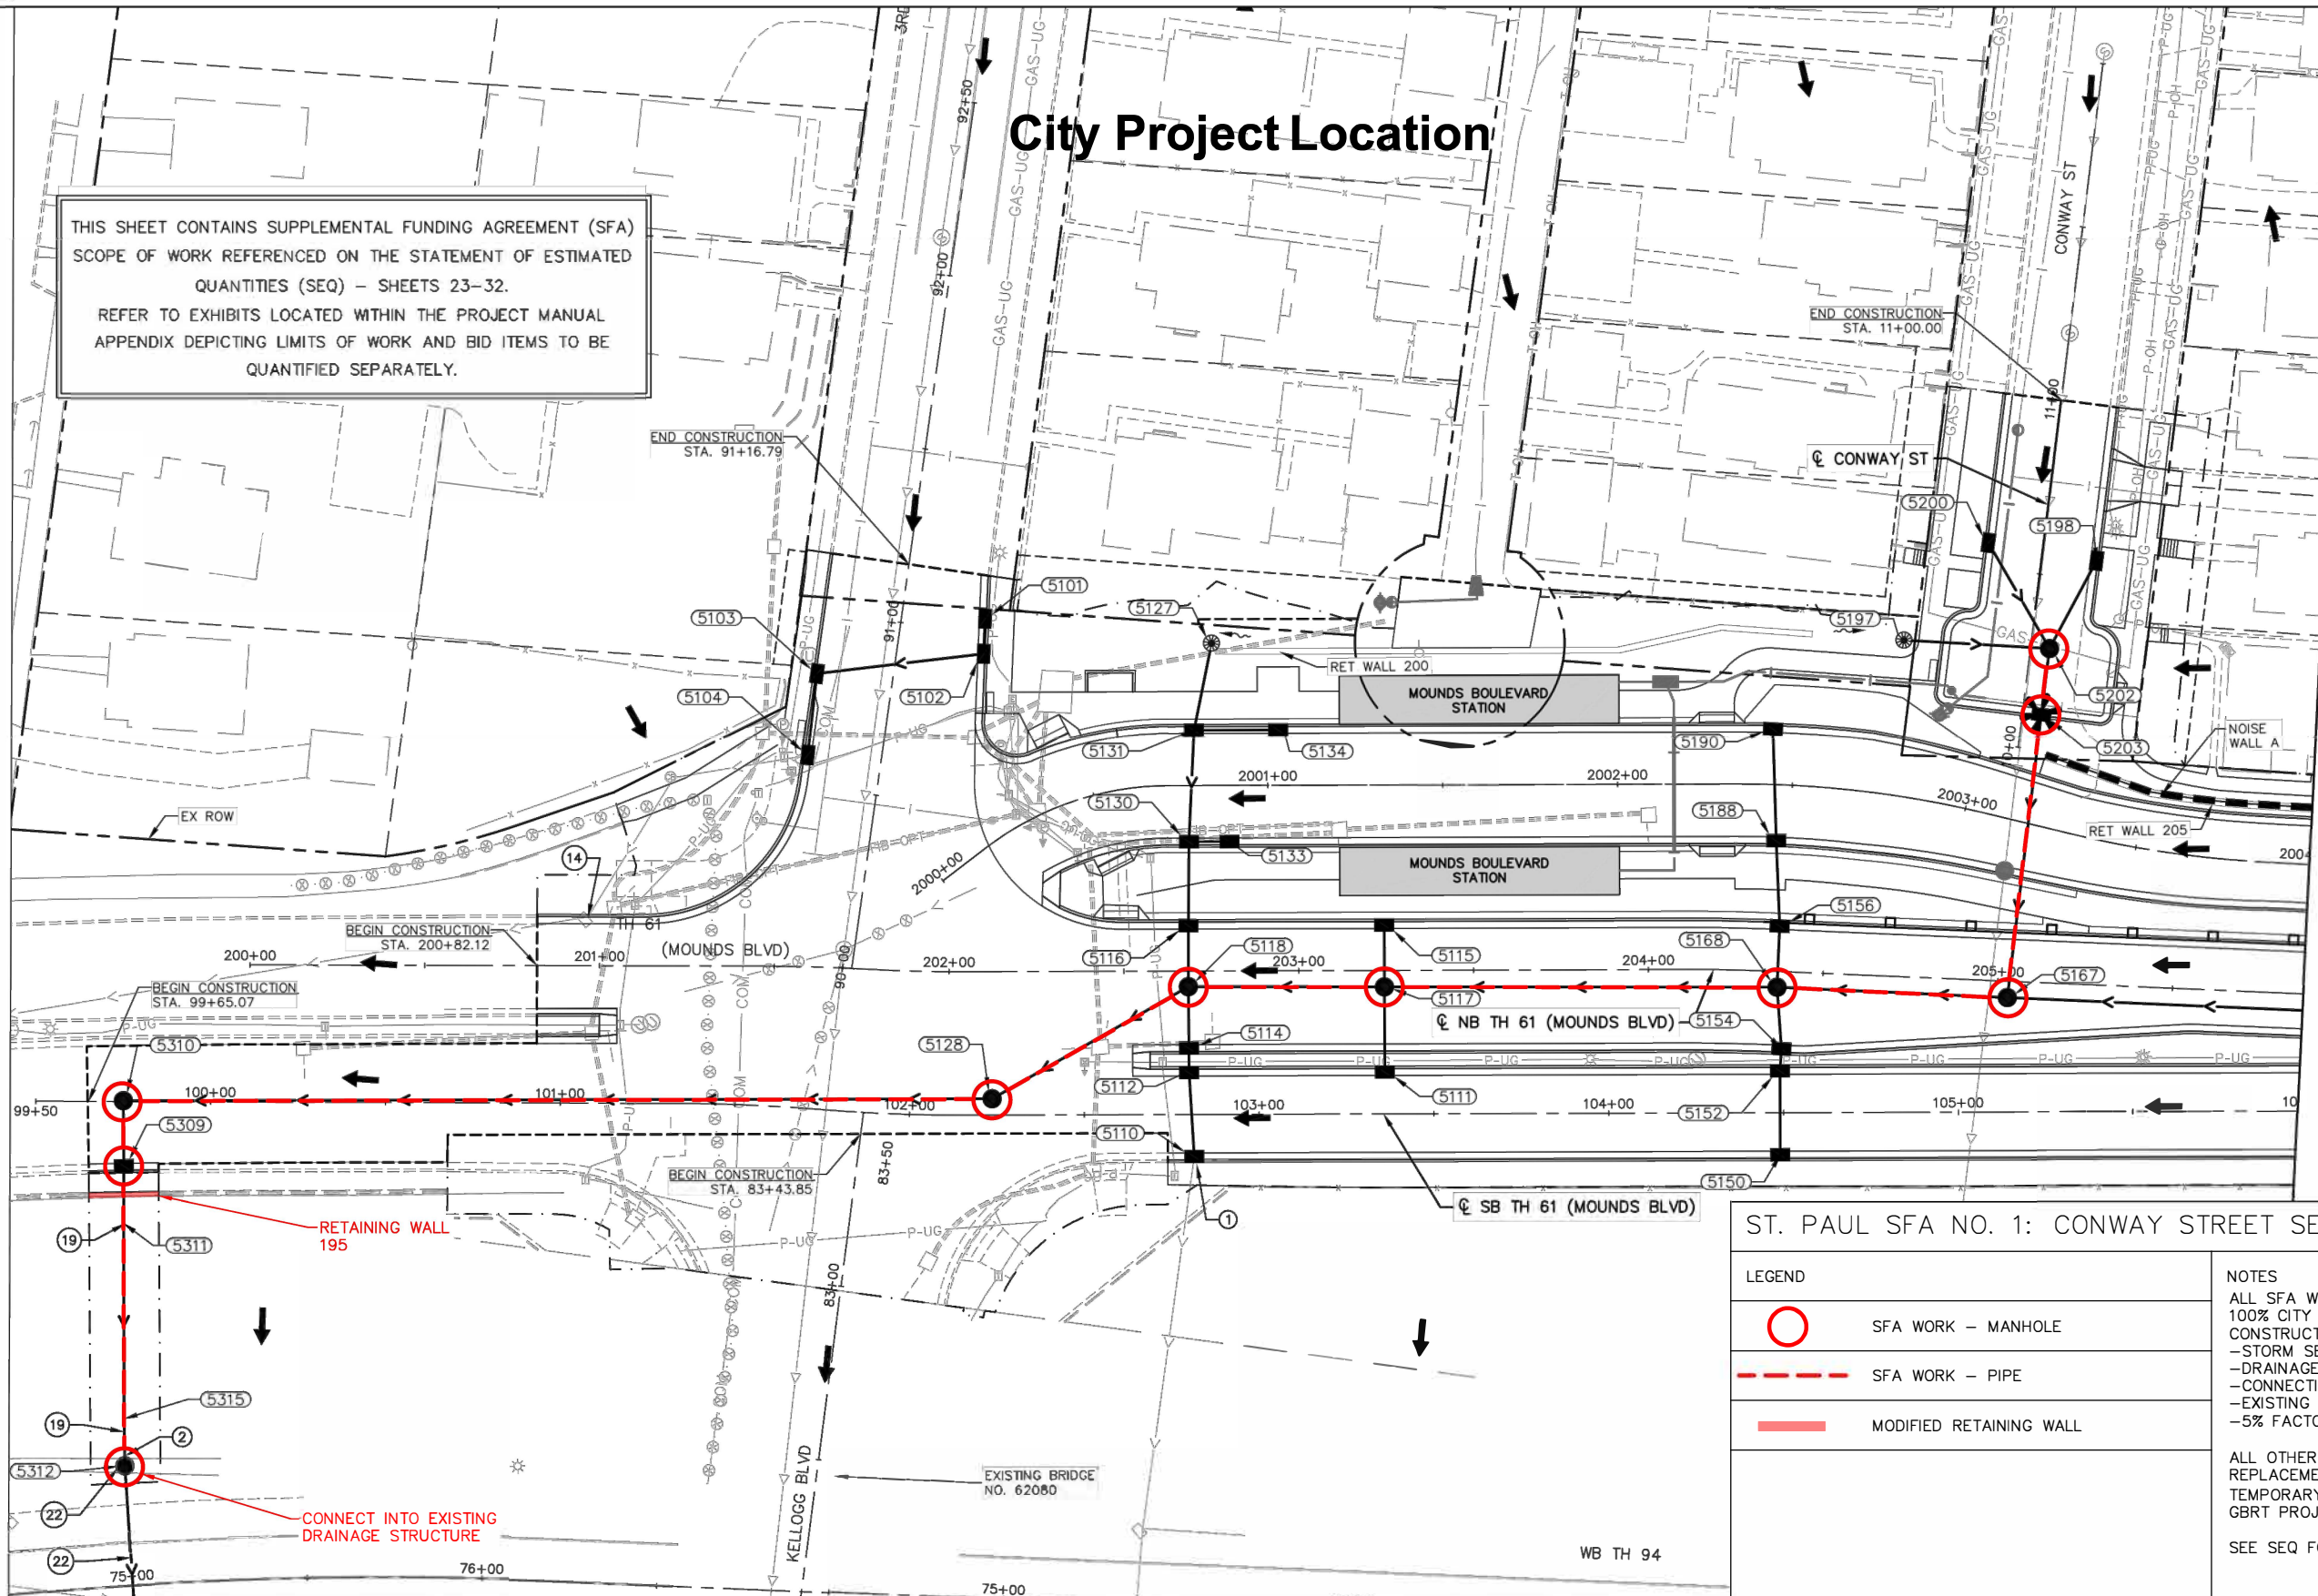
City Project Location

THIS SHEET CONTAINS SUPPLEMENTAL FUNDING AGREEMENT (SFA) SCOPE OF WORK REFERENCED ON THE STATEMENT OF ESTIMATED QUANTITIES (SEQ) – SHEETS 23–32.
REFER TO EXHIBITS LOCATED WITHIN THE PROJECT MANUAL APPENDIX DEPICTING LIMITS OF WORK AND BID ITEMS TO BE QUANTIFIED SEPARATELY.

END CONSTRUCTION STA. 91+16.79

END CONSTRUCTION STA. 11+00.00

CONWAY ST

℄ CONWAY ST

92+50
92+00
91+00
11+00

5101 5103 5127 5104 5102 5131 5134 5130 5133 5190 5188 5200 5198 5197 5202 5203 5156 5168 5167 5118 5116 5115 5117 5114 5154 5128 5112 5111 5110 5152 5150 5310 5309 5311 5315 5312

RET WALL 200
MOUNDS BOULEVARD STATION
MOUNDS BOULEVARD STATION
NOISE WALL A
RET WALL 205

2001+00
2002+00
2003+00
2000+00
200+00
201+00
202+00
203+00
204+00
205+00
99+50
100+00
101+00
102+00
103+00
104+00
105+00
83+50
83+00
90+00
75+00
76+00

EX ROW
14
TH 61
(MOUNDS BLVD)
BEGIN CONSTRUCTION STA. 200+82.12
BEGIN CONSTRUCTION STA. 99+65.07
BEGIN CONSTRUCTION STA. 83+43.85

℄ NB TH 61 (MOUNDS BLVD)
℄ SB TH 61 (MOUNDS BLVD)

RETAINING WALL 195
CONNECT INTO EXISTING DRAINAGE STRUCTURE

19 19 2 22 22 1

KELLOGG BLVD
EXISTING BRIDGE NO. 62080
WB TH 94

GAS–UG P–UG P–OH COM

ST. PAUL SFA NO. 1: CONWAY STREET SE

LEGEND
SFA WORK – MANHOLE
SFA WORK – PIPE
MODIFIED RETAINING WALL

NOTES
ALL SFA W
100% CITY
CONSTRUCT
–STORM SE
–DRAINAGE
–CONNECTI
–EXISTING
–5% FACTO

ALL OTHER
REPLACEME
TEMPORARY
GBRT PROJ

SEE SEQ F